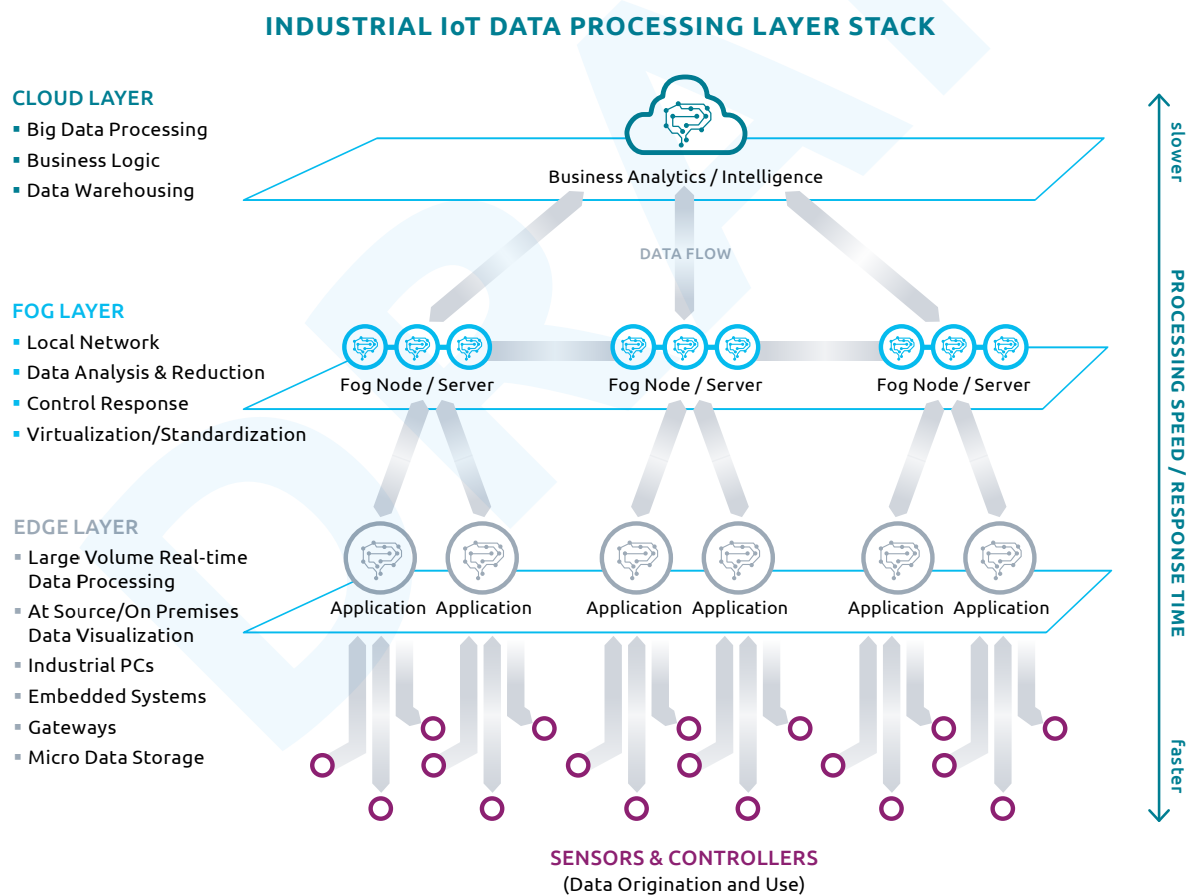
INDUSTRIAL IoT DATA PROCESSING LAYER STACK

CLOUD LAYER
▪ Big Data Processing
▪ Business Logic
▪ Data Warehousing

Business Analytics / Intelligence

DATA FLOW

FOG LAYER
▪ Local Network
▪ Data Analysis & Reduction
▪ Control Response
▪ Virtualization/Standardization

Fog Node / Server
Fog Node / Server
Fog Node / Server

EDGE LAYER
▪ Large Volume Real-time Data Processing
▪ At Source/On Premises Data Visualization
▪ Industrial PCs
▪ Embedded Systems
▪ Gateways
▪ Micro Data Storage

Application Application
Application Application
Application Application

SENSORS & CONTROLLERS
(Data Origination and Use)

slower
PROCESSING SPEED / RESPONSE TIME
faster